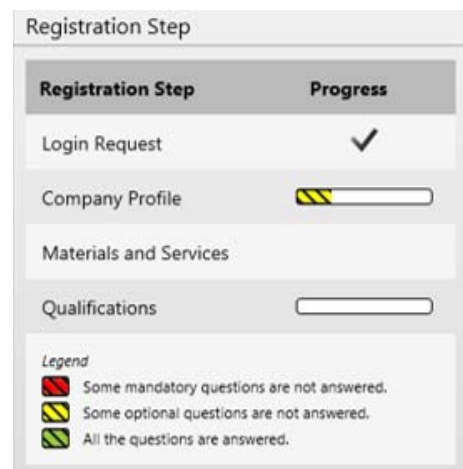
Registration Step

| Registration Step | Progress |
|---|---|
| Login Request | ✓ |
| Company Profile | |
| Materials and Services | |
| Qualifications | |

Legend
Some mandatory questions are not answered.
Some optional questions are not answered.
All the questions are answered.